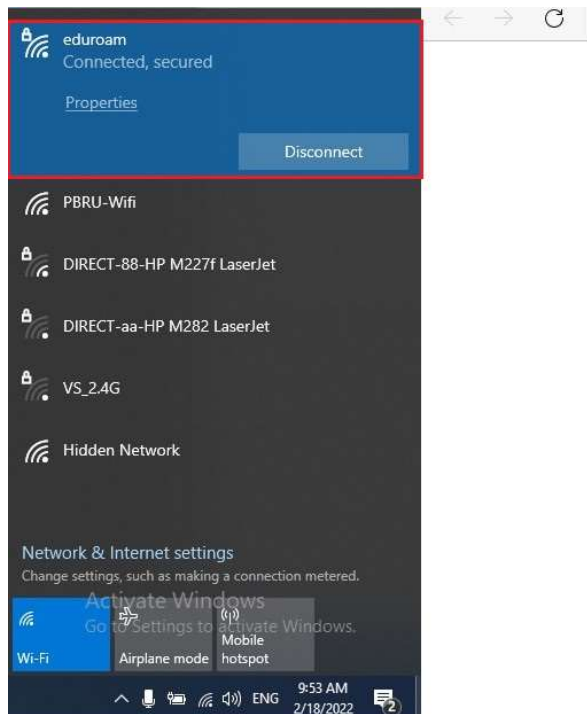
eduroam
Connected, secured

Properties

Disconnect

PBRU-Wifi

DIRECT-88-HP M227f LaserJet

DIRECT-aa-HP M282 LaserJet

VS_2.4G

Hidden Network

Network & Internet settings
Change settings, such as making a connection metered.

Activate Windows
Go to Settings to activate Windows.

Wi-Fi
Airplane mode
Mobile hotspot

ENG 9:53 AM 2/18/2022 2